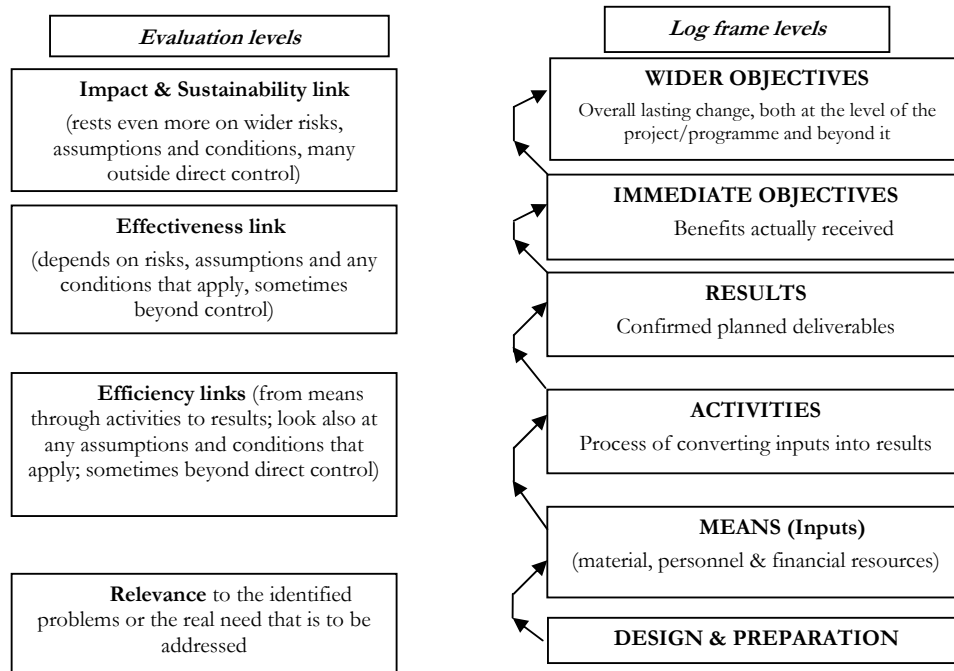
Evaluation levels

Impact & Sustainability link
(rests even more on wider risks, assumptions and conditions, many outside direct control)

Effectiveness link
(depends on risks, assumptions and any conditions that apply, sometimes beyond control)

Efficiency links (from means through activities to results; look also at any assumptions and conditions that apply; sometimes beyond direct control)

Relevance to the identified problems or the real need that is to be addressed

Log frame levels

WIDER OBJECTIVES
Overall lasting change, both at the level of the project/programme and beyond it

IMMEDIATE OBJECTIVES
Benefits actually received

RESULTS
Confirmed planned deliverables

ACTIVITIES
Process of converting inputs into results

MEANS (Inputs)
(material, personnel & financial resources)

DESIGN & PREPARATION